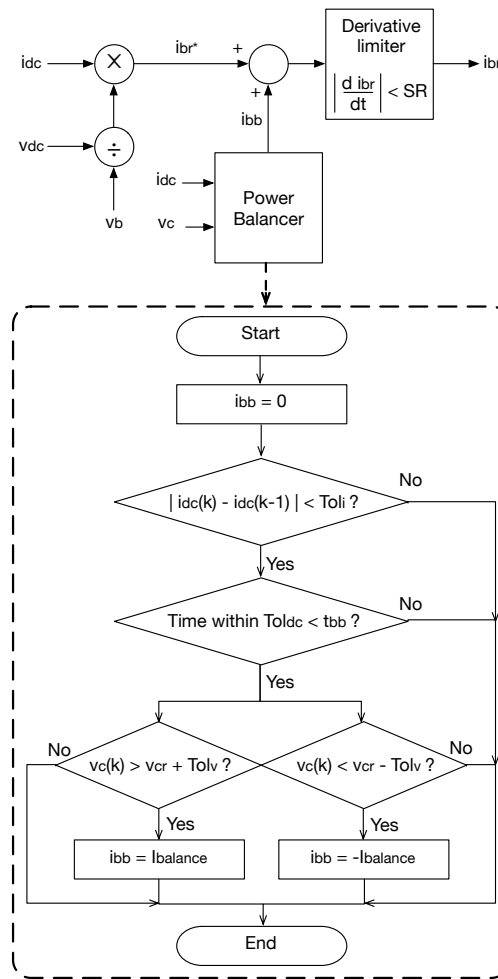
$i_{dc}$

$\times$

$i_{br}^*$

+

+

Derivative limiter

$\left| \frac{d\, i_{br}}{dt} \right| < SR$

$i_{br}$

$v_{dc}$

$\div$

$v_b$

$i_{bb}$

$i_{dc}$

$v_c$

Power Balancer

Start

$i_{bb} = 0$

No

$| i_{dc}(k) - i_{dc}(k-1) | < Tol_i$ ?

Yes

No

Time within $Tol_{dc} < t_{bb}$ ?

Yes

No

$v_c(k) > v_{cr} + Tol_v$ ?

$v_c(k) < v_{cr} - Tol_v$ ?

No

Yes

Yes

$i_{bb} = I_{balance}$

$i_{bb} = -I_{balance}$

End